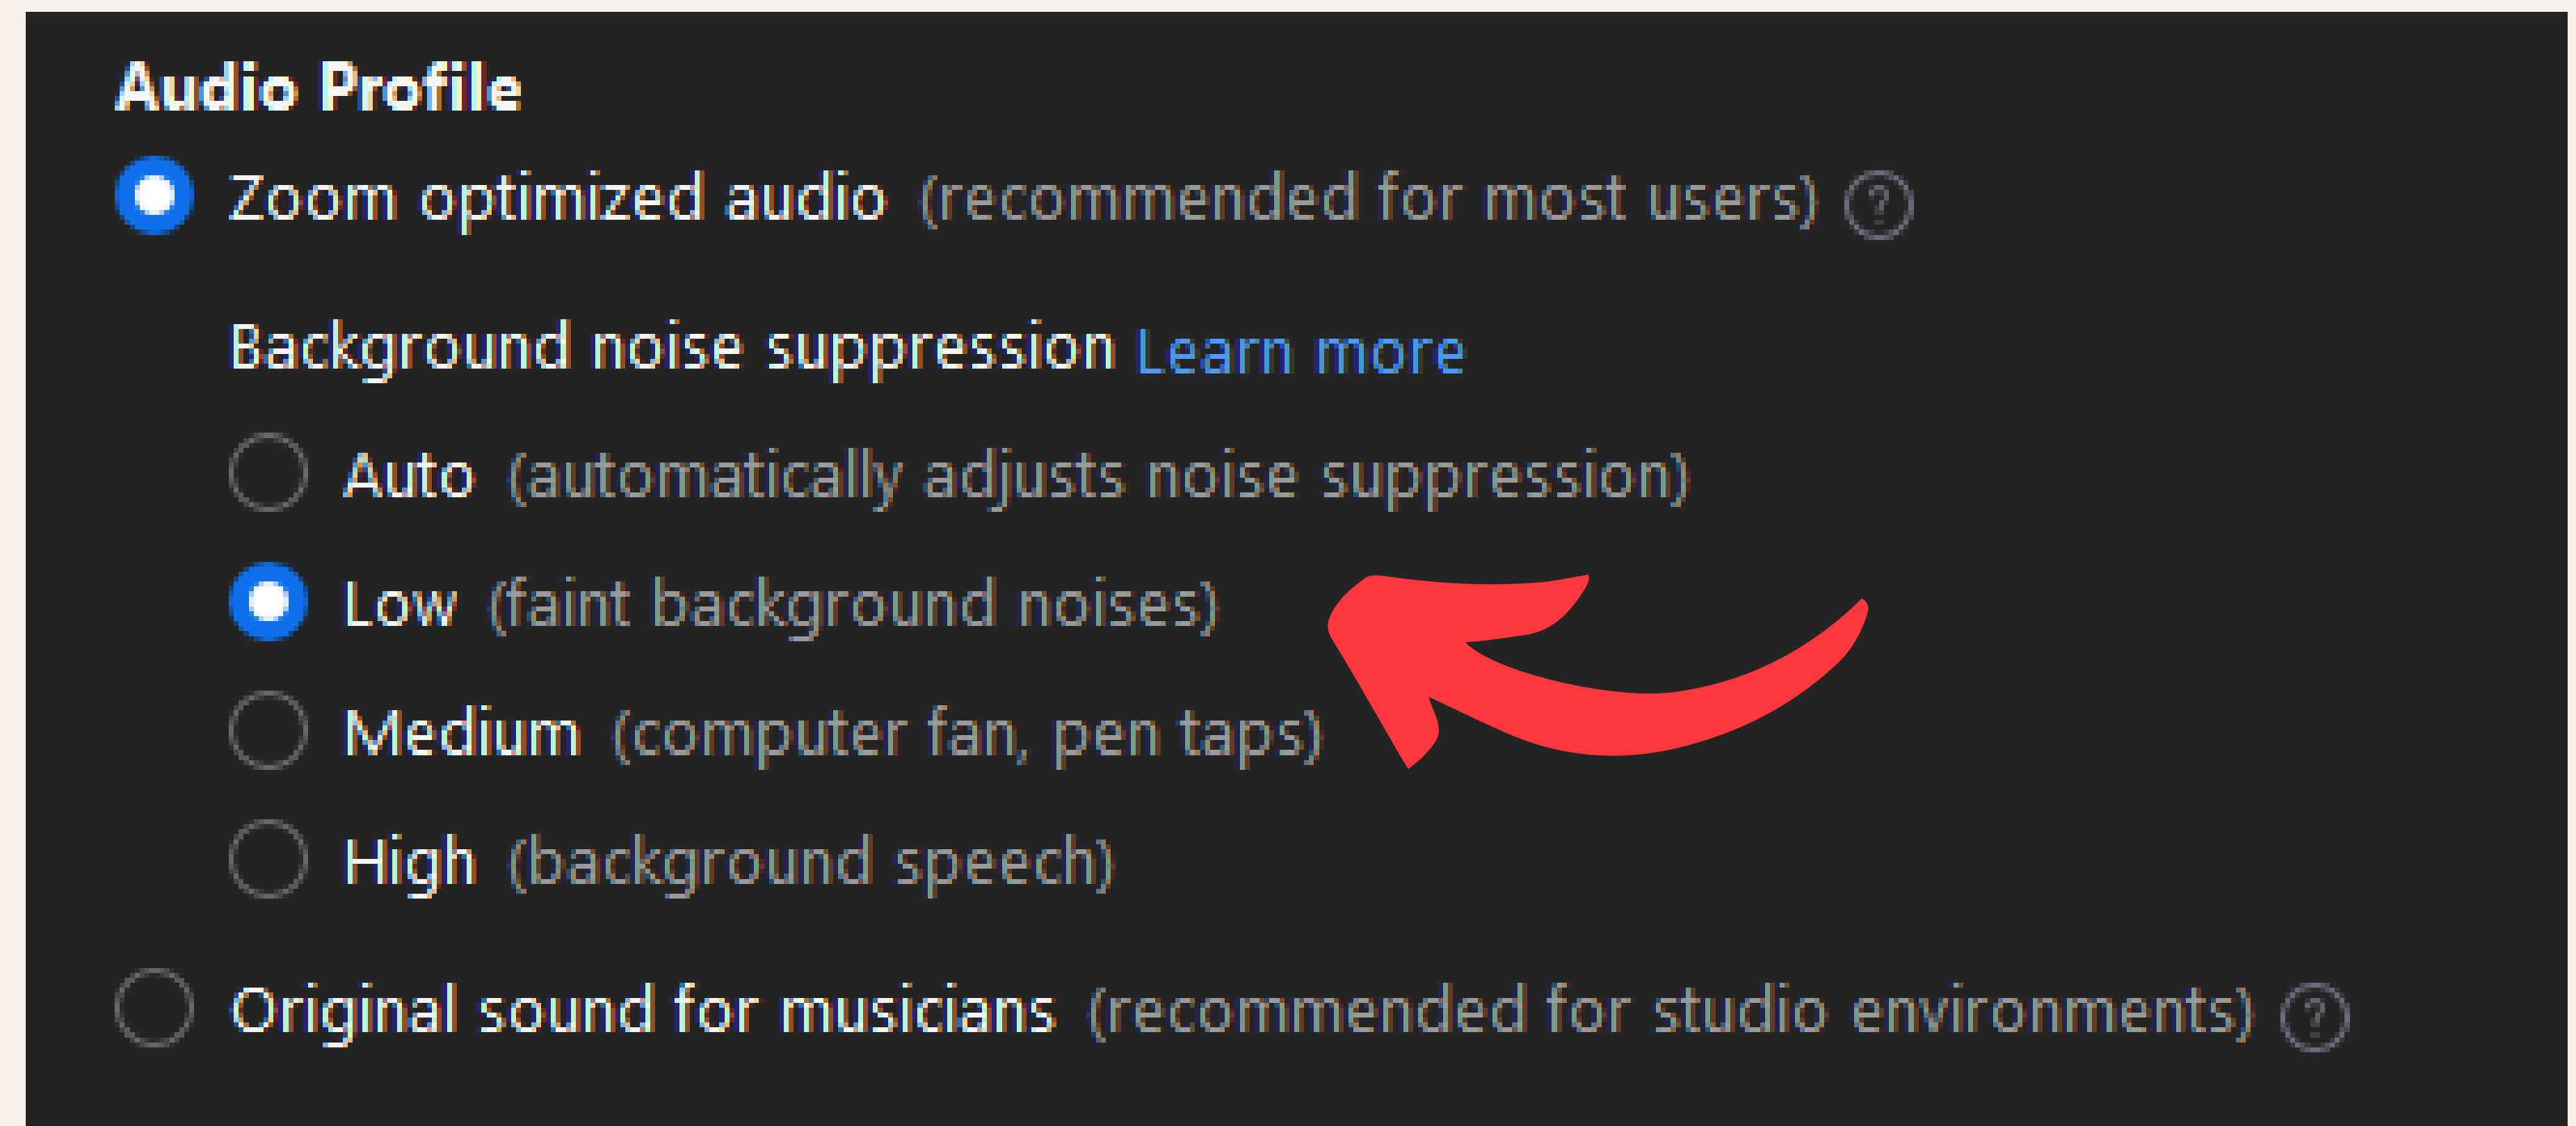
Audio Profile

Zoom optimized audio (recommended for most users) ?

Background noise suppression Learn more

Auto (automatically adjusts noise suppression)

Low (faint background noises)

Medium (computer fan, pen taps)

High (background speech)

Original sound for musicians (recommended for studio environments) ?